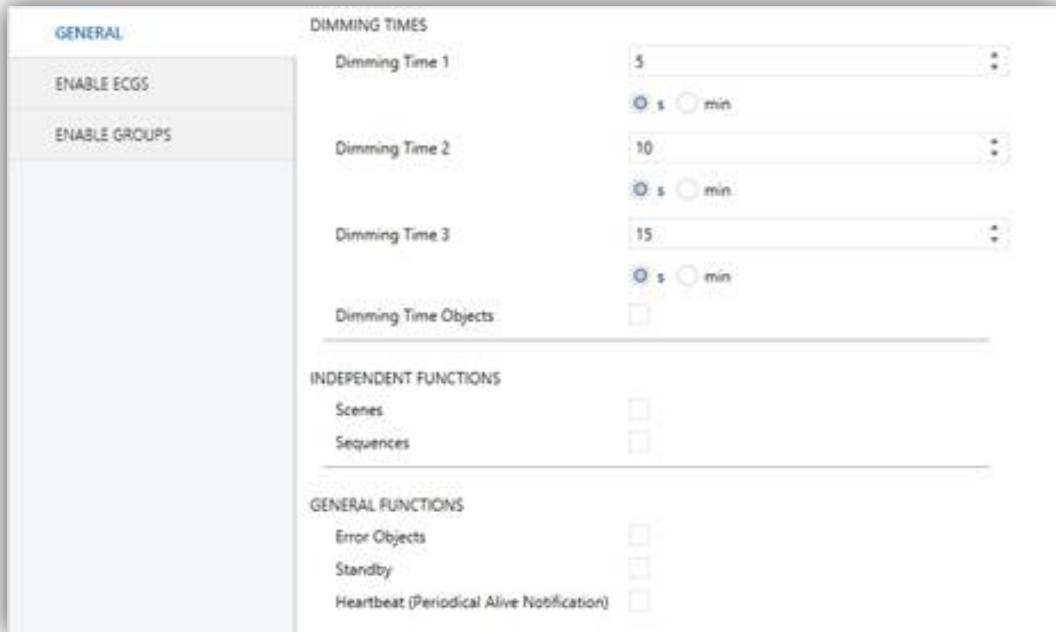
GENERAL
ENABLE ECGS
ENABLE GROUPS

DIMMING TIMES
Dimming Time 1
5
s min
Dimming Time 2
10
s min
Dimming Time 3
15
s min
Dimming Time Objects

INDEPENDENT FUNCTIONS
Scenes
Sequences

GENERAL FUNCTIONS
Error Objects
Standby
Heartbeat (Periodical Alive Notification)